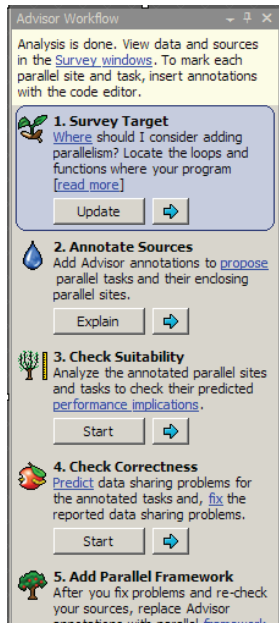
Advisor Workflow

Analysis is done. View data and sources in the Survey windows. To mark each parallel site and task, insert annotations with the code editor.

1. Survey Target
Where should I consider adding parallelism? Locate the loops and functions where your program [read more]

Update

2. Annotate Sources
Add Advisor annotations to propose parallel tasks and their enclosing parallel sites.

Explain

3. Check Suitability
Analyze the annotated parallel sites and tasks to check their predicted performance implications.

Start

4. Check Correctness
Predict data sharing problems for the annotated tasks and, fix the reported data sharing problems.

Start

5. Add Parallel Framework
After you fix problems and re-check your sources, replace Advisor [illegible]